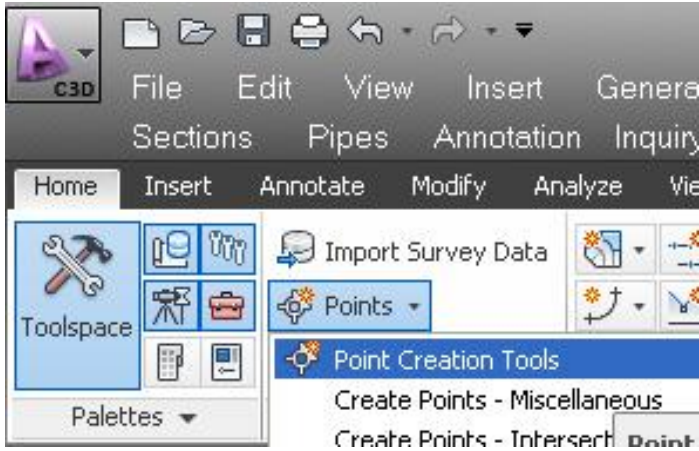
C3D
File Edit View Insert Genera
Sections Pipes Annotation Inquiry
Home Insert Annotate Modify Analyze Vie
Toolspace
Palettes
Import Survey Data
Points
Point Creation Tools
Create Points - Miscellaneous
Create Points - Intersect
Point